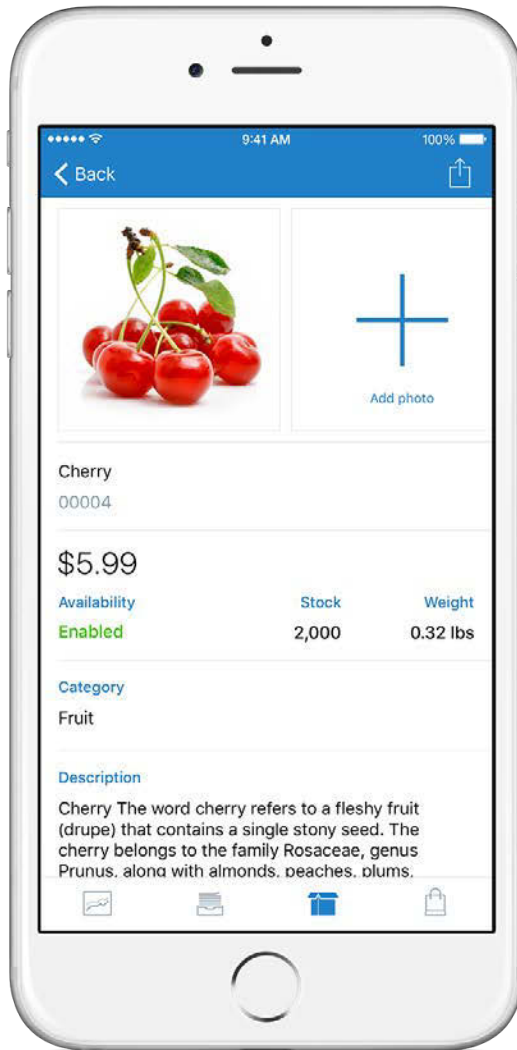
9:41 AM

100%

Back

Add photo

Cherry

00004

$5.99

Availability

Enabled

Stock

2,000

Weight

0.32 lbs

Category

Fruit

Description

Cherry The word cherry refers to a fleshy fruit (drupe) that contains a single stony seed. The cherry belongs to the family Rosaceae, genus Prunus, along with almonds, peaches, plums,